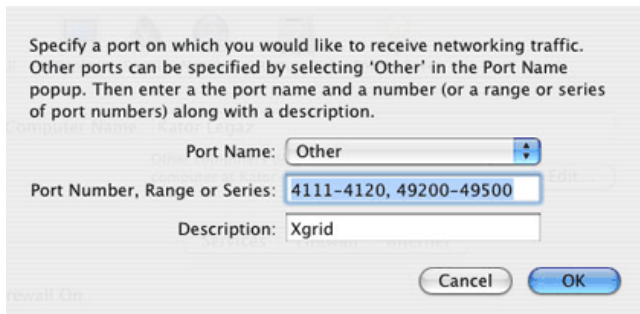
Specify a port on which you would like to receive networking traffic. Other ports can be specified by selecting 'Other' in the Port Name popup. Then enter a the port name and a number (or a range or series of port numbers) along with a description.

Port Name: Other

Port Number, Range or Series: 4111-4120, 49200-49500

Description: Xgrid

Cancel OK